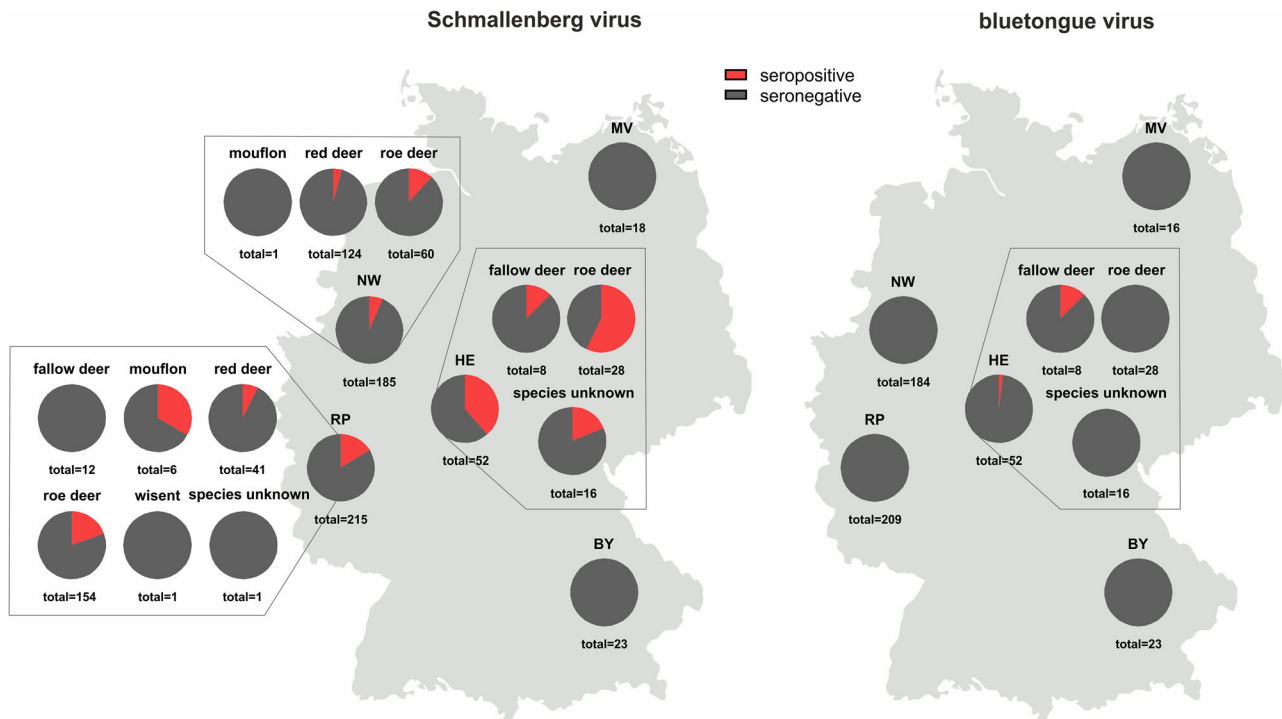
Schmallenberg virus

bluetongue virus

seropositive
seronegative

mouflon
red deer
roe deer
total=1
total=124
total=60

NW
total=185

MV
total=18

fallow deer
roe deer
total=8
total=28

HE
total=52

species unknown
total=16

fallow deer
mouflon
red deer
total=12
total=6
total=41

RP
total=215

roe deer
wisent
species unknown
total=154
total=1
total=1

BY
total=23

MV
total=16

NW
total=184

fallow deer
roe deer
total=8
total=28

HE
total=52

species unknown
total=16

RP
total=209

BY
total=23